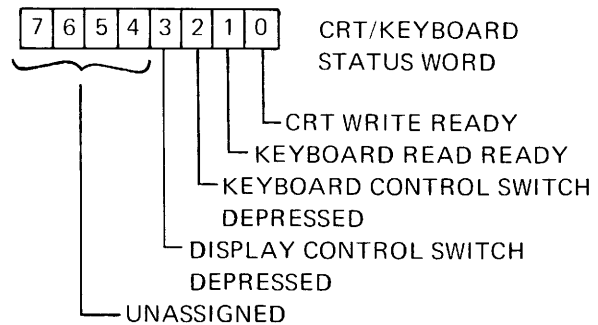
| 7 | 6 | 5 | 4 | 3 | 2 | 1 | 0 |
|---|---|---|---|---|---|---|---|

CRT/KEYBOARD STATUS WORD

CRT WRITE READY

KEYBOARD READ READY

KEYBOARD CONTROL SWITCH DEPRESSED

DISPLAY CONTROL SWITCH DEPRESSED

UNASSIGNED